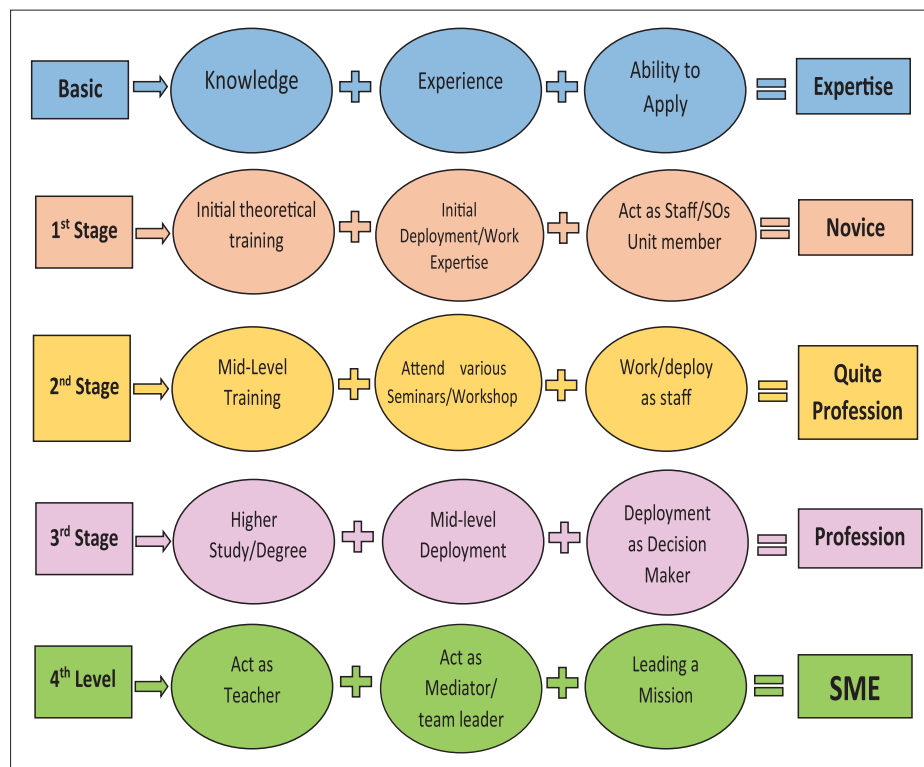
Basic Knowledge + Experience + Ability to Apply = Expertise

1$^{st}$ Stage Initial theoretical training + Initial Deployment/Work Expertise + Act as Staff/SOs Unit member = Novice

2$^{nd}$ Stage Mid-Level Training + Attend various Seminars/Workshop + Work/deploy as staff = Quite Profession

3$^{rd}$ Stage Higher Study/Degree + Mid-level Deployment + Deployment as Decision Maker = Profession

4$^{th}$ Level Act as Teacher + Act as Mediator/ team leader + Leading a Mission = SME